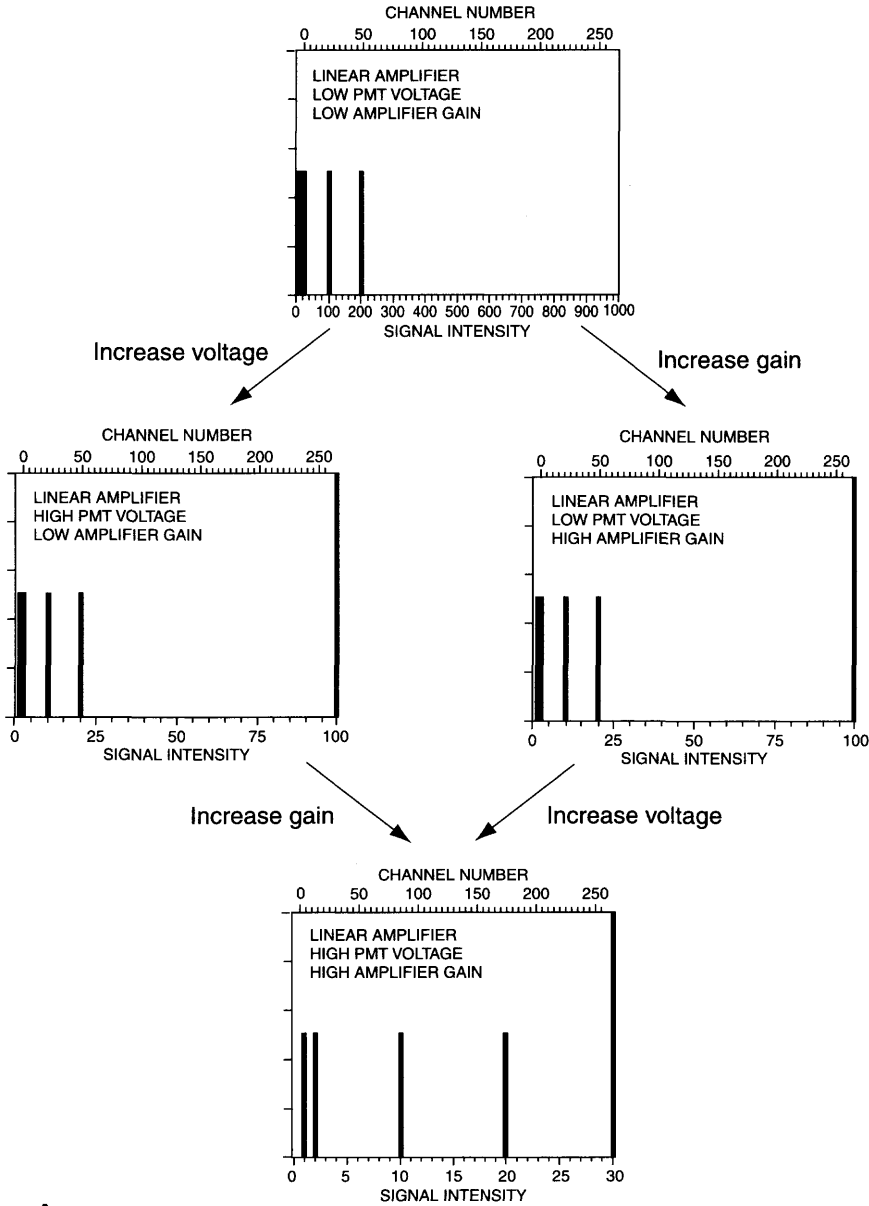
CHANNEL NUMBER
0 50 100 150 200 250

LINEAR AMPLIFIER
LOW PMT VOLTAGE
LOW AMPLIFIER GAIN

0 100 200 300 400 500 600 700 800 900 1000
SIGNAL INTENSITY

Increase voltage

Increase gain

CHANNEL NUMBER
0 50 100 150 200 250

LINEAR AMPLIFIER
HIGH PMT VOLTAGE
LOW AMPLIFIER GAIN

0 25 50 75 100
SIGNAL INTENSITY

CHANNEL NUMBER
0 50 100 150 200 250

LINEAR AMPLIFIER
LOW PMT VOLTAGE
HIGH AMPLIFIER GAIN

0 25 50 75 100
SIGNAL INTENSITY

Increase gain

Increase voltage

CHANNEL NUMBER
0 50 100 150 200 250

LINEAR AMPLIFIER
HIGH PMT VOLTAGE
HIGH AMPLIFIER GAIN

0 5 10 15 20 25 30
SIGNAL INTENSITY